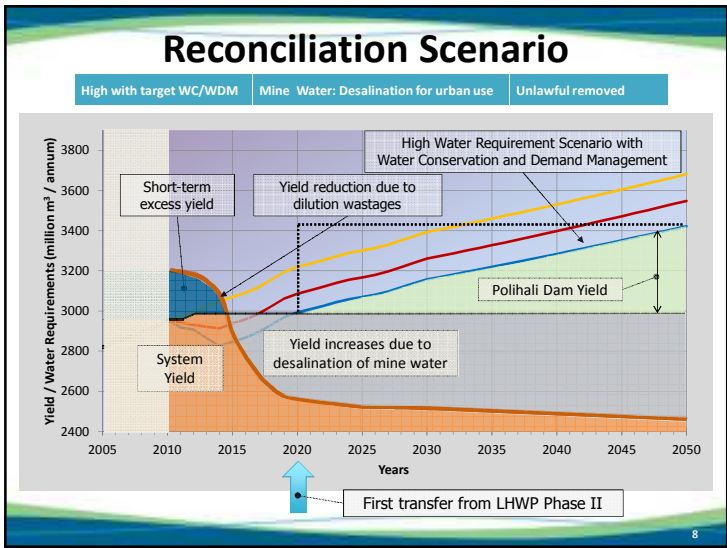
Reconciliation Scenario

High with target WC/WDM | Mine Water: Desalination for urban use | Unlawful removed

High Water Requirement Scenario with Water Conservation and Demand Management

Short-term excess yield

Yield reduction due to dilution wastages

Polihali Dam Yield

System Yield

Yield increases due to desalination of mine water

Yield / Water Requirements (million $m^3$ / annum)

3800
3600
3400
3200
3000
2800
2600
2400

2005 2010 2015 2020 2025 2030 2035 2040 2045 2050

Years

First transfer from LHWP Phase II

8